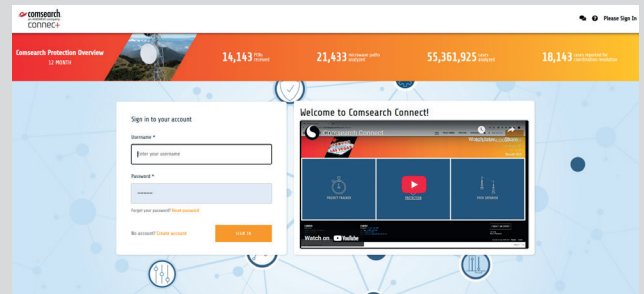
comsearch
connect+

Please Sign In

Comsearch Protection Overview
12 MONTH

14,143 PCNs reviewed

21,433 Microwave paths analyzed

55,361,925 cases analyzed

18,143 cases reported for coordination resolution

Sign in to your account

Username *

Enter your username

Password *

Forgot your password? Reset password

No account? Create account

SIGN IN

Welcome to Comsearch Connect!

Comsearch Connect

PROJECT TRACKER

PROTECTION

PATH SEARCHER

Watch on YouTube